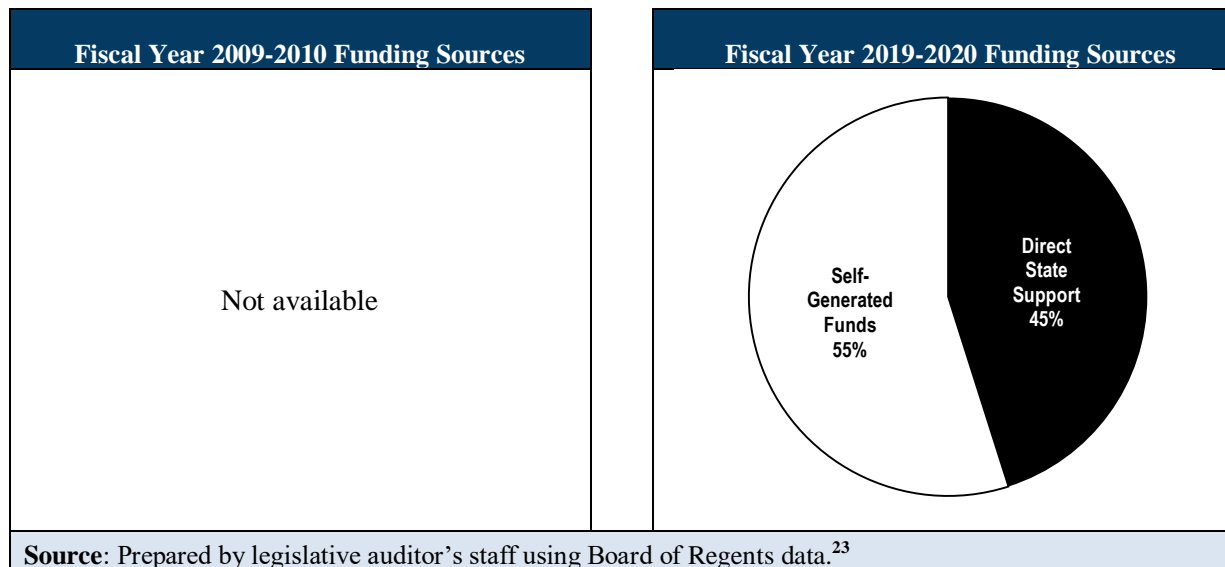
Fiscal Year 2009-2010 Funding Sources

Not available

Fiscal Year 2019-2020 Funding Sources

Self-Generated Funds 55%

Direct State Support 45%

**Source**: Prepared by legislative auditor's staff using Board of Regents data.$^{23}$